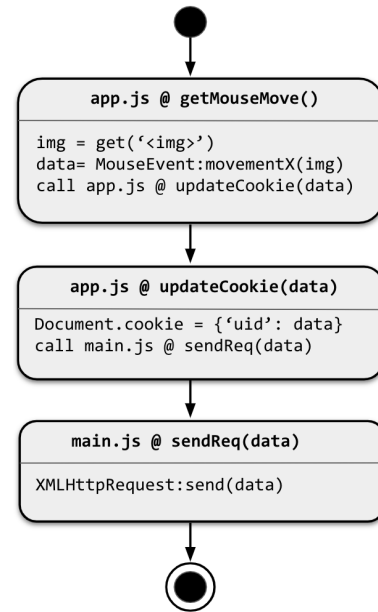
app.js @ getMouseMove()

img = get('<img>')
data= MouseEvent:movementX(img)
call app.js @ updateCookie(data)

app.js @ updateCookie(data)

Document.cookie = {'uid': data}
call main.js @ sendReq(data)

main.js @ sendReq(data)

XMLHttpRequest:send(data)